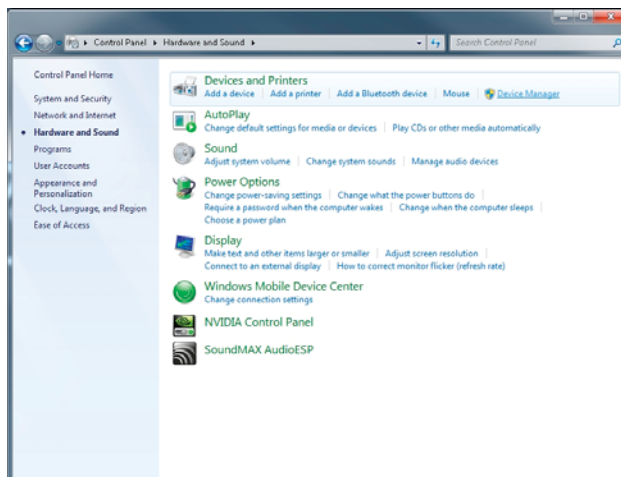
Control Panel ▸ Hardware and Sound ▸

Search Control Panel

Control Panel Home

System and Security

Network and Internet

Hardware and Sound

Programs

User Accounts

Appearance and Personalization

Clock, Language, and Region

Ease of Access

Devices and Printers
Add a device | Add a printer | Add a Bluetooth device | Mouse | Device Manager

AutoPlay
Change default settings for media or devices | Play CDs or other media automatically

Sound
Adjust system volume | Change system sounds | Manage audio devices

Power Options
Change power-saving settings | Change what the power buttons do | Require a password when the computer wakes | Change when the computer sleeps | Choose a power plan

Display
Make text and other items larger or smaller | Adjust screen resolution | Connect to an external display | How to correct monitor flicker (refresh rate)

Windows Mobile Device Center
Change connection settings

NVIDIA Control Panel

SoundMAX AudioESP